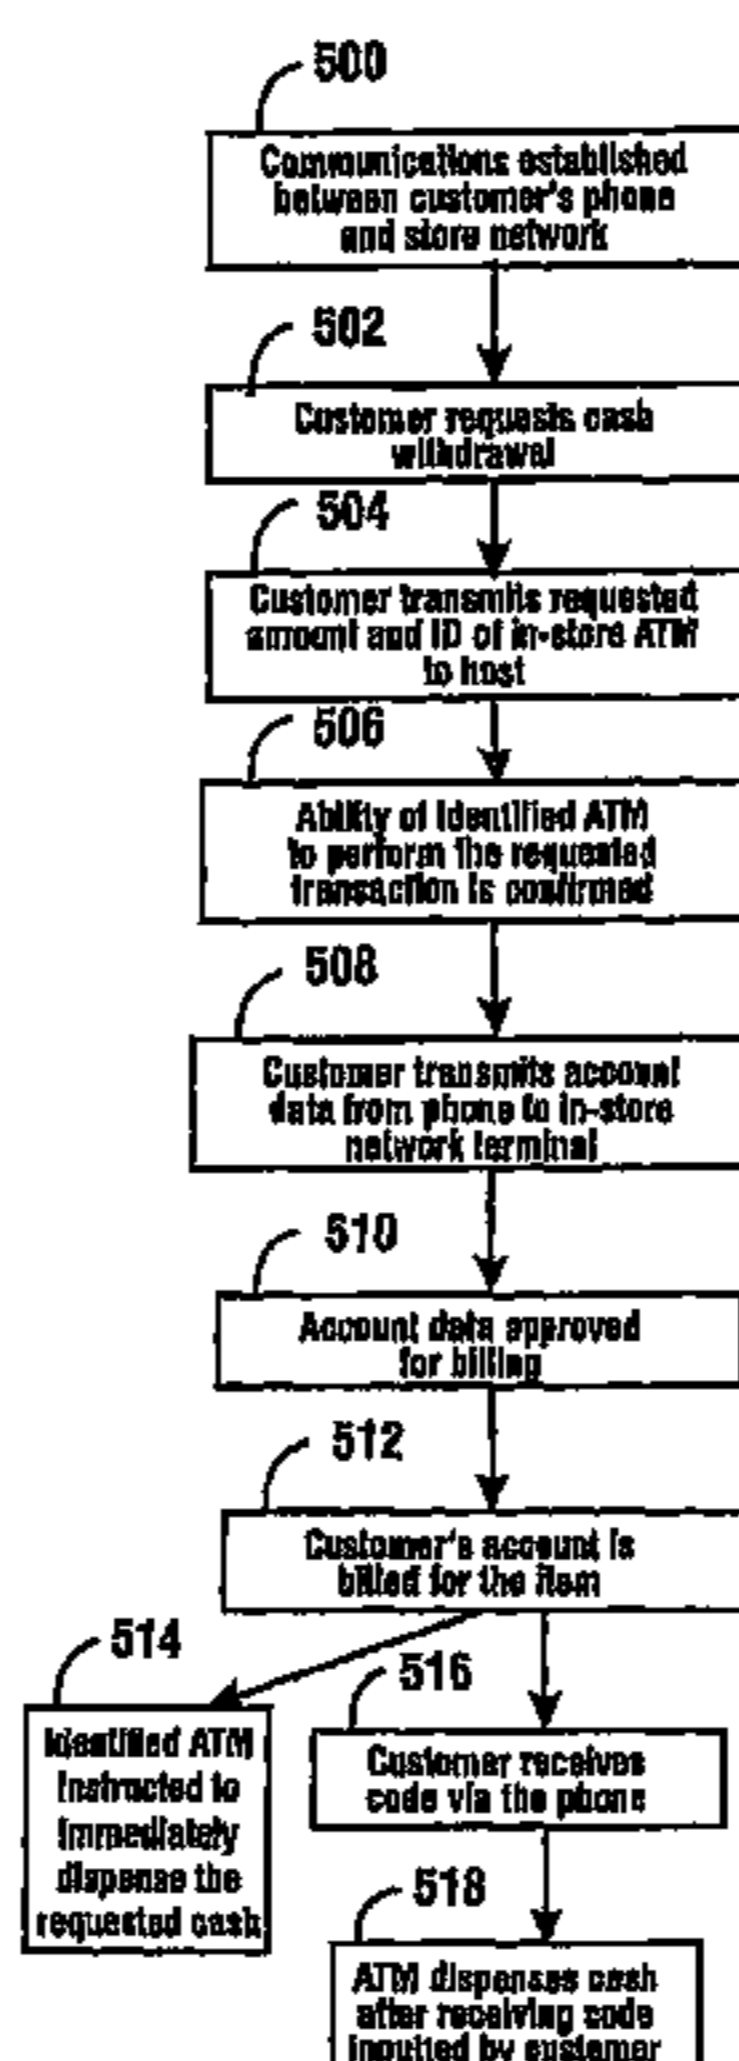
500

Communications established between customer's phone and store network

502

Customer requests cash withdrawal

504

Customer transmits requested amount and ID of in-store ATM to host

506

Ability of identified ATM to perform the requested transaction is confirmed

508

Customer transmits account data from phone to in-store network terminal

510

Account data approved for billing

512

Customer's account is billed for the item

514

Identified ATM instructed to immediately dispense the requested cash

516

Customer receives code via the phone

518

ATM dispenses cash after receiving code inputted by customer